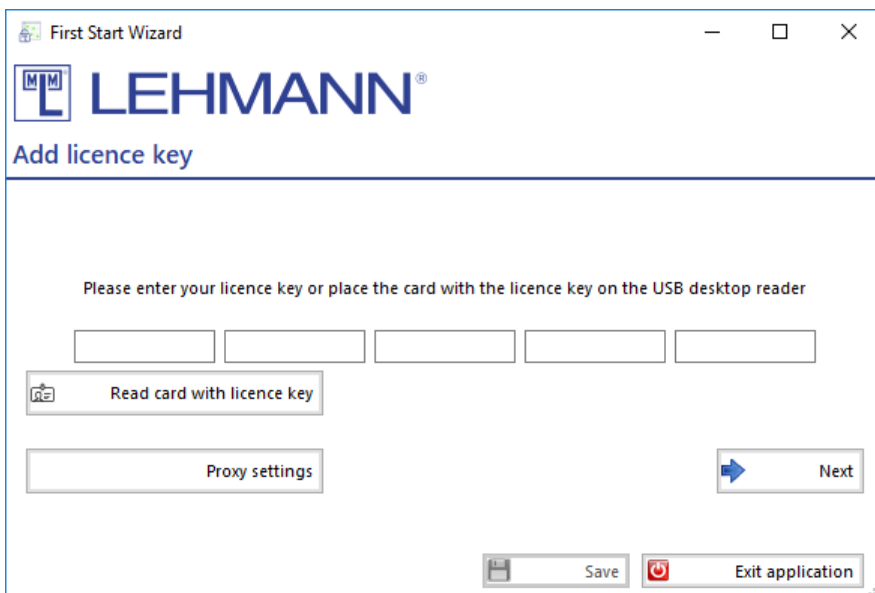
First Start Wizard

LEHMANN®

Add licence key

Please enter your licence key or place the card with the licence key on the USB desktop reader

Read card with licence key

Proxy settings

Next

Save

Exit application